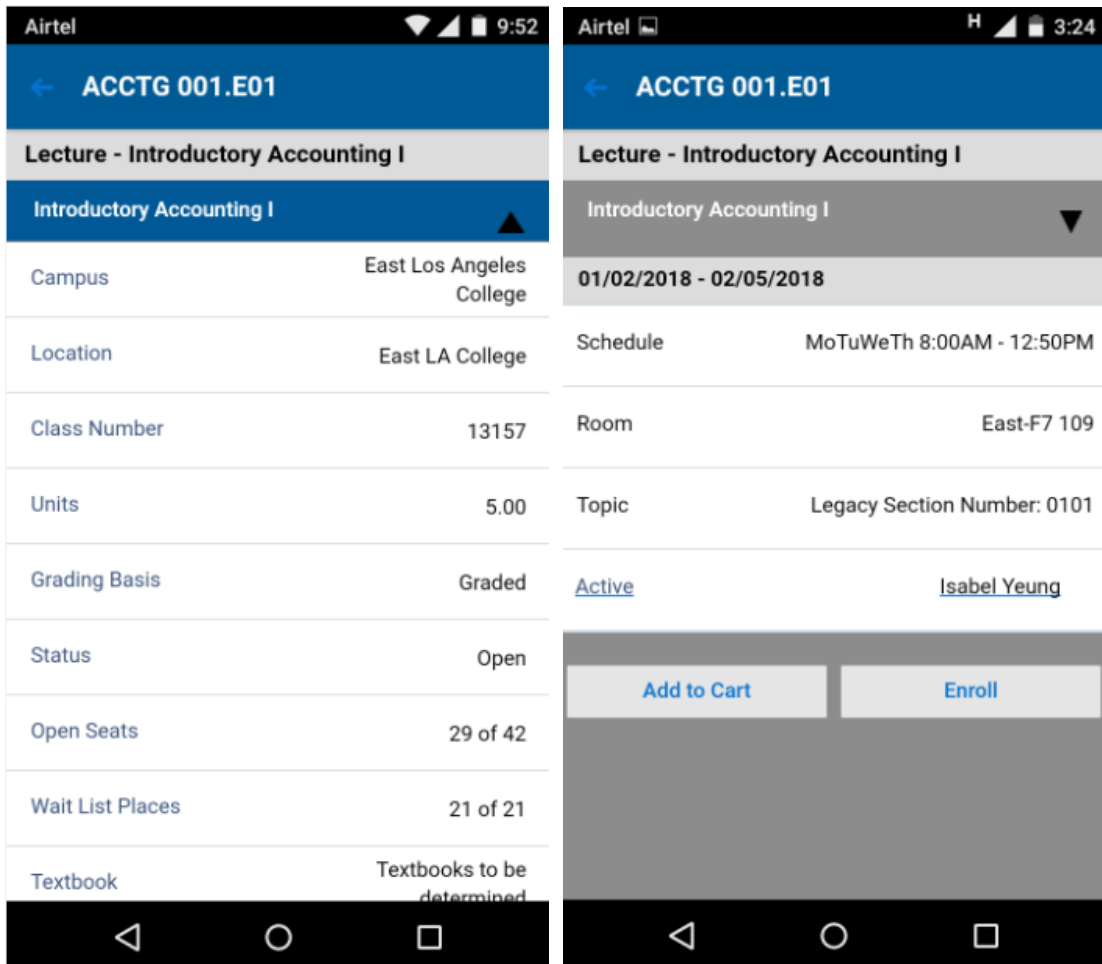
Airtel 9:52

ACCTG 001.E01

Lecture - Introductory Accounting I

Introductory Accounting I

| | |
|---|---|
| Campus | East Los Angeles College |
| Location | East LA College |
| Class Number | 13157 |
| Units | 5.00 |
| Grading Basis | Graded |
| Status | Open |
| Open Seats | 29 of 42 |
| Wait List Places | 21 of 21 |
| Textbook | Textbooks to be determined |

Airtel H 3:24

ACCTG 001.E01

Lecture - Introductory Accounting I

Introductory Accounting I

01/02/2018 - 02/05/2018

| | |
|---|---|
| Schedule | MoTuWeTh 8:00AM - 12:50PM |
| Room | East-F7 109 |
| Topic | Legacy Section Number: 0101 |
| Active | Isabel Yeung |

Add to Cart

Enroll